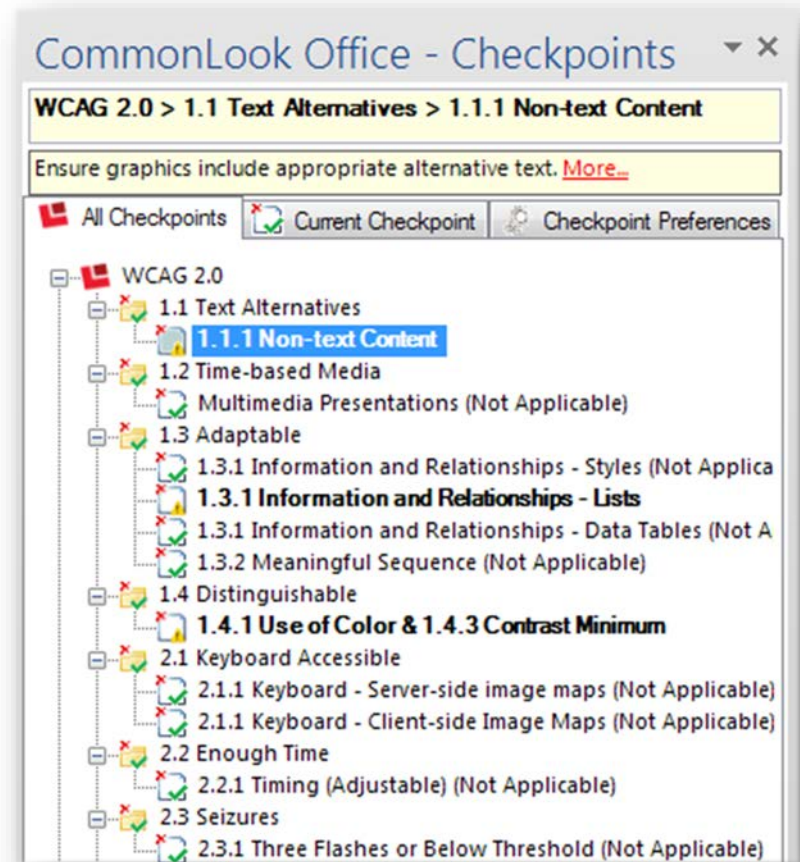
CommonLook Office - Checkpoints

WCAG 2.0 > 1.1 Text Alternatives > 1.1.1 Non-text Content

Ensure graphics include appropriate alternative text. More...

All Checkpoints | Current Checkpoint | Checkpoint Preferences

WCAG 2.0
1.1 Text Alternatives
1.1.1 Non-text Content
1.2 Time-based Media
Multimedia Presentations (Not Applicable)
1.3 Adaptable
1.3.1 Information and Relationships - Styles (Not Applica
1.3.1 Information and Relationships - Lists
1.3.1 Information and Relationships - Data Tables (Not A
1.3.2 Meaningful Sequence (Not Applicable)
1.4 Distinguishable
1.4.1 Use of Color & 1.4.3 Contrast Minimum
2.1 Keyboard Accessible
2.1.1 Keyboard - Server-side image maps (Not Applicable)
2.1.1 Keyboard - Client-side Image Maps (Not Applicable)
2.2 Enough Time
2.2.1 Timing (Adjustable) (Not Applicable)
2.3 Seizures
2.3.1 Three Flashes or Below Threshold (Not Applicable)